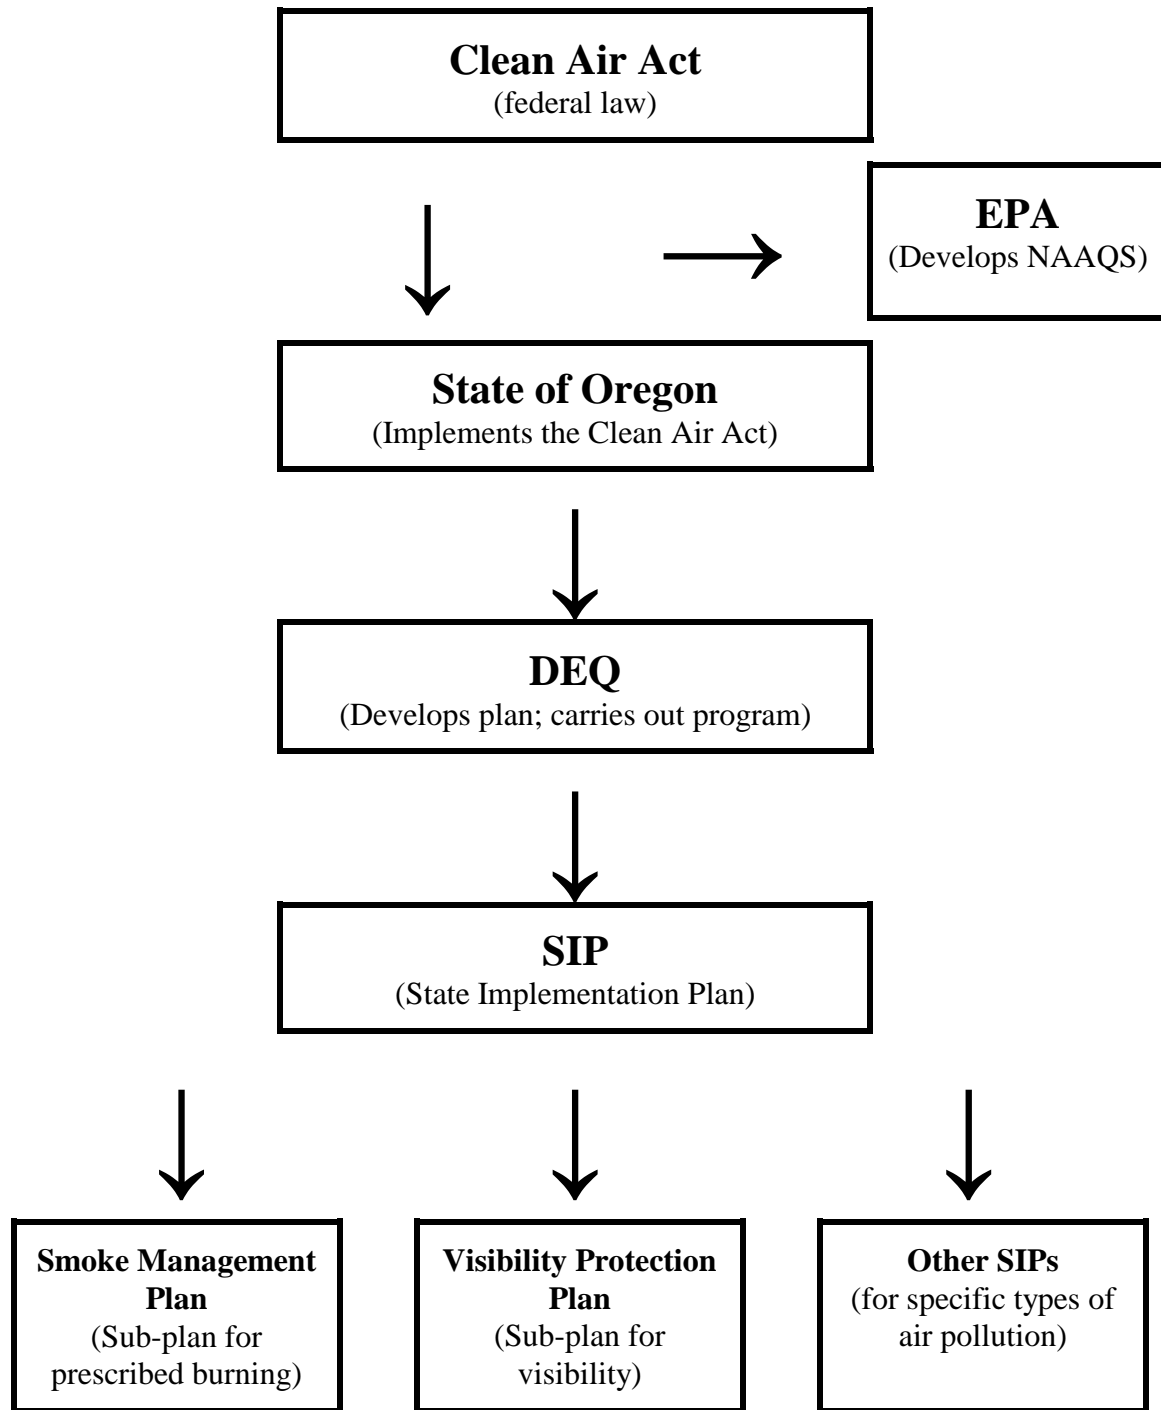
Clean Air Act
(federal law)

EPA
(Develops NAAQS)

State of Oregon
(Implements the Clean Air Act)

DEQ
(Develops plan; carries out program)

SIP
(State Implementation Plan)

Smoke Management Plan
(Sub-plan for prescribed burning)

Visibility Protection Plan
(Sub-plan for visibility)

Other SIPs
(for specific types of air pollution)